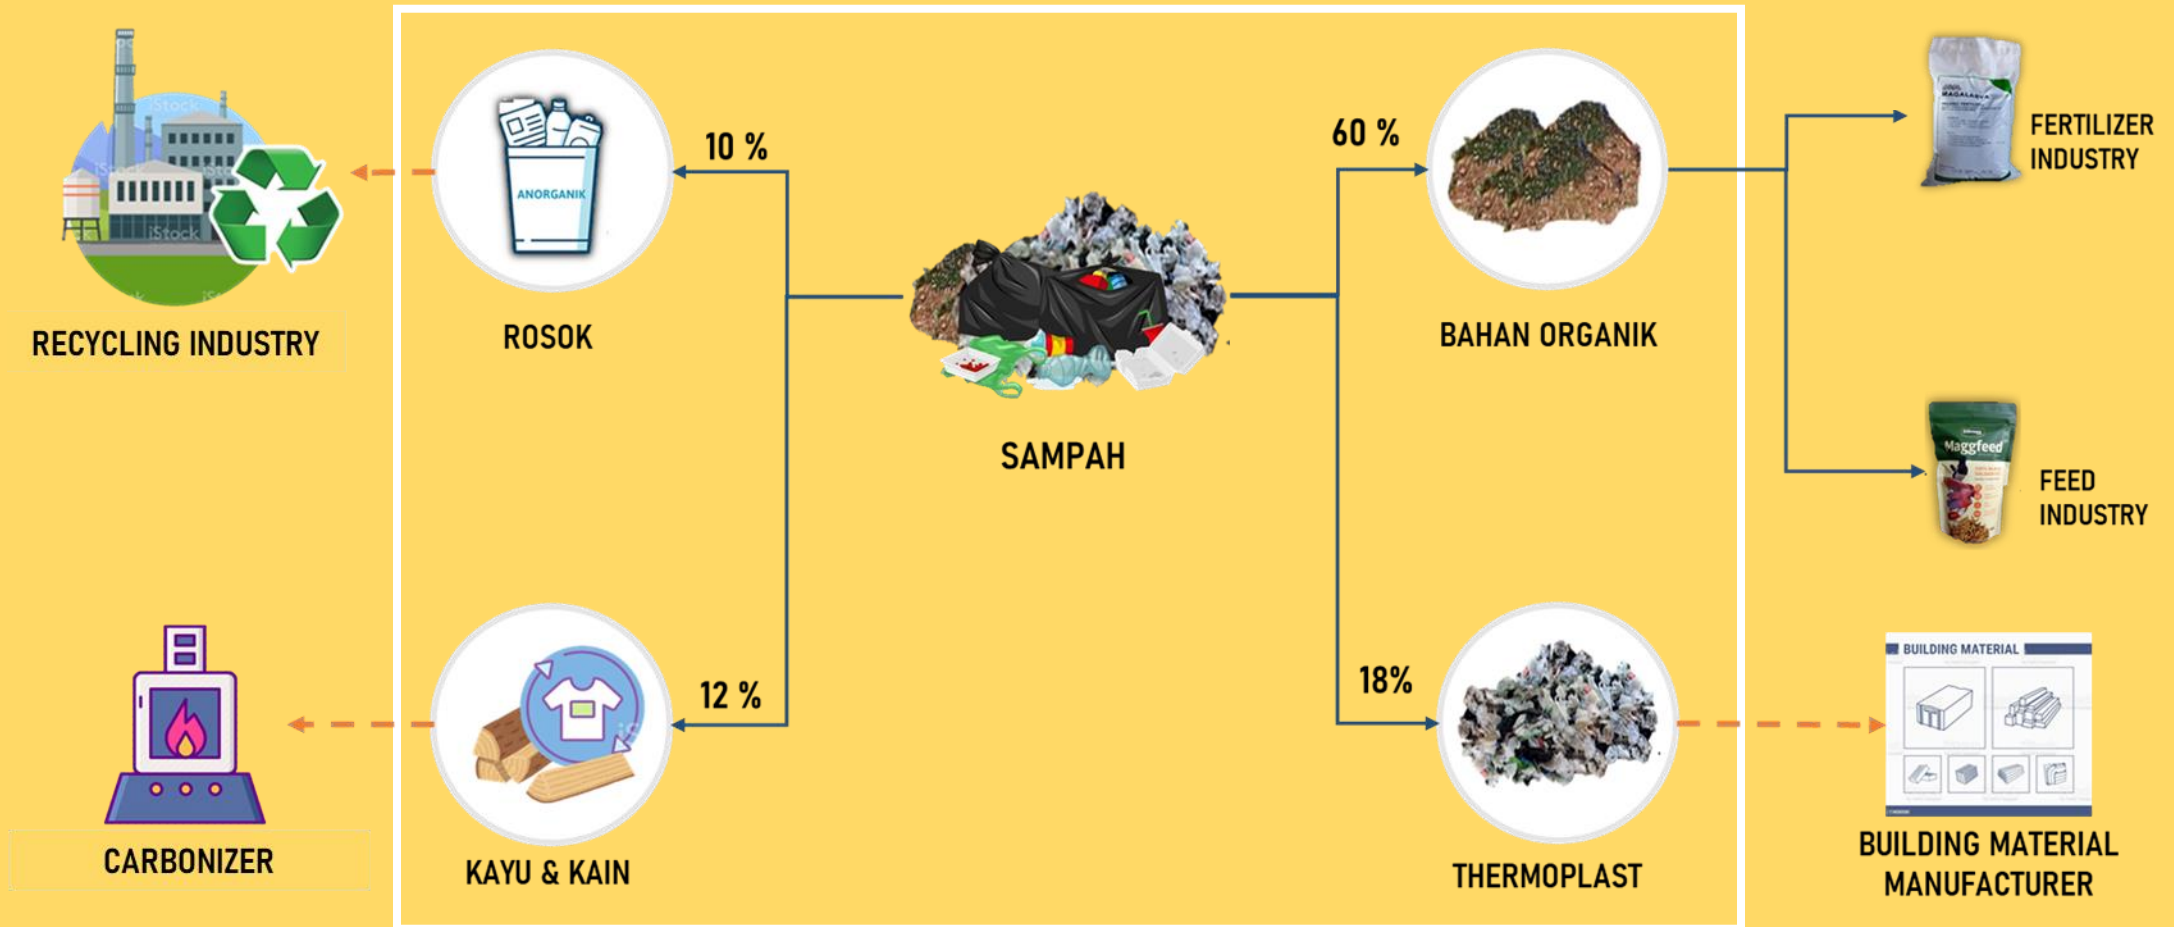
RECYCLING INDUSTRY

ANORGANIK

ROSOK

10 %

SAMPAH

60 %

BAHAN ORGANIK

FERTILIZER INDUSTRY

Maggfeed

FEED INDUSTRY

CARBONIZER

KAYU & KAIN

12 %

18%

THERMOPLAST

BUILDING MATERIAL

BUILDING MATERIAL MANUFACTURER